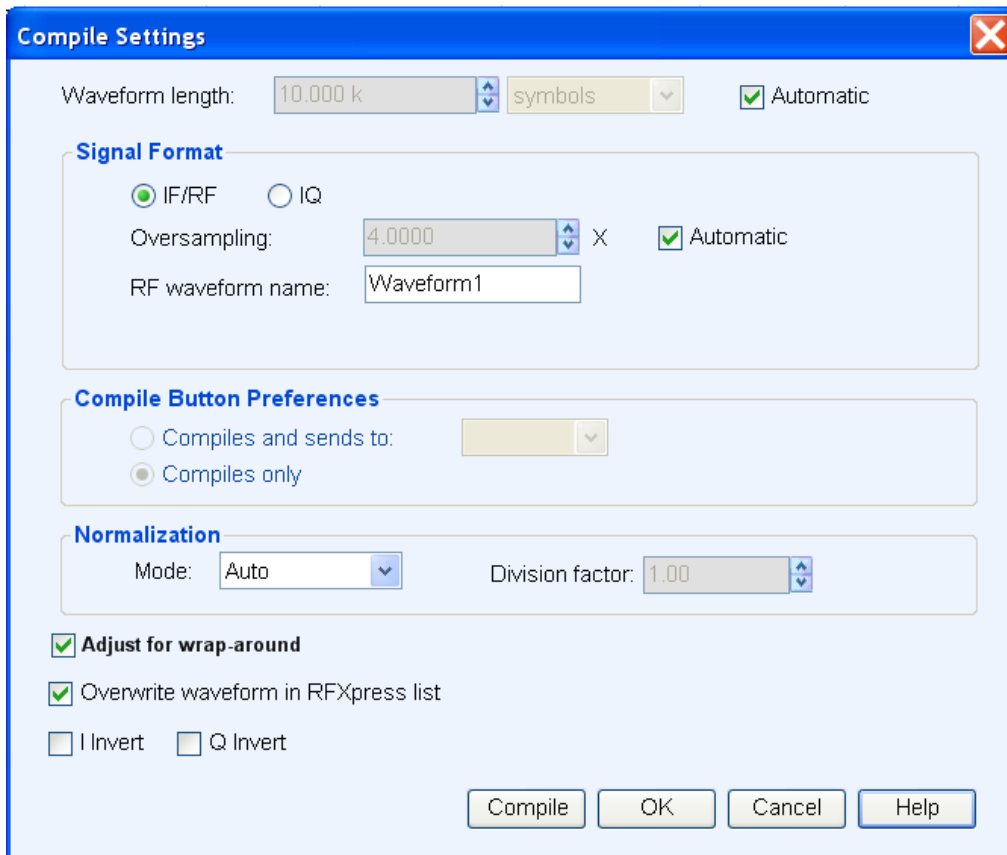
Compile Settings

Waveform length: 10.000 k symbols Automatic

Signal Format

IF/RF IQ

Oversampling: 4.0000 X Automatic

RF waveform name: Waveform1

Compile Button Preferences

Compiles and sends to:

Compiles only

Normalization

Mode: Auto Division factor: 1.00

Adjust for wrap-around

Overwrite waveform in RFXpress list

I Invert Q Invert

Compile OK Cancel Help